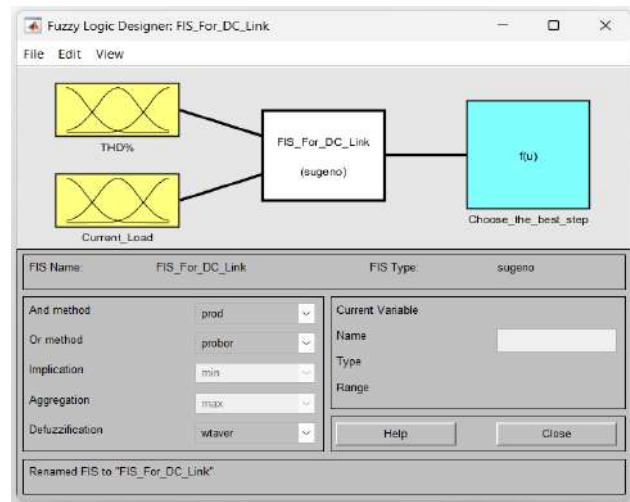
Fuzzy Logic Designer: FIS_For_DC_Link

File Edit View

THD%

Current_Load

FIS_For_DC_Link

(sugeno)

f(u)

Choose_the_best_step

FIS Name: FIS_For_DC_Link

FIS Type: sugeno

And method prod

Or method probor

Implication min

Aggregation max

Defuzzification wtaver

Current Variable

Name

Type

Range

Help

Close

Renamed FIS to "FIS_For_DC_Link"